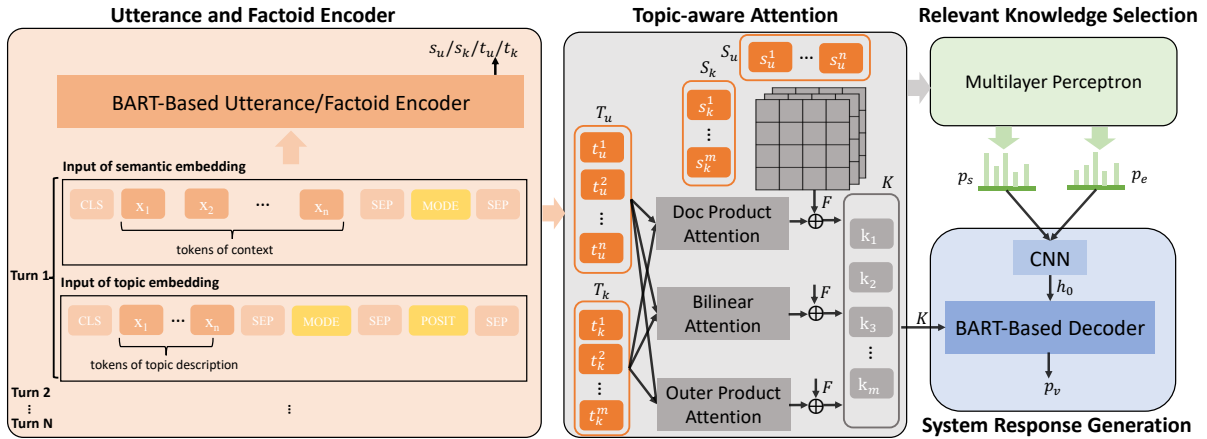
Utterance and Factoid Encoder

$s_u/s_k/t_u/t_k$

BART-Based Utterance/Factoid Encoder

Input of semantic embedding

CLS $x_1$ $x_2$ ··· $x_n$ SEP MODE SEP

tokens of context

Turn 1

Input of topic embedding

CLS $x_1$ ··· $x_n$ SEP MODE SEP POSIT SEP

tokens of topic description

Turn 2
⋮
Turn N

⋮

Topic-aware Attention

$S_u$ $s_u^1$ ··· $s_u^n$

$S_k$ $s_k^1$ ⋮ $s_k^m$

$T_u$ $t_u^1$ $t_u^2$ ⋮ $t_u^n$

$T_k$ $t_k^1$ $t_k^2$ ⋮ $t_k^m$

Doc Product Attention

Bilinear Attention

Outer Product Attention

$F$ $F$ $F$

$K$

$k_1$ $k_2$ $k_3$ ⋮ $k_m$

$K$

Relevant Knowledge Selection

Multilayer Perceptron

$p_s$ $p_e$

CNN

$h_0$

BART-Based Decoder

$p_v$

System Response Generation